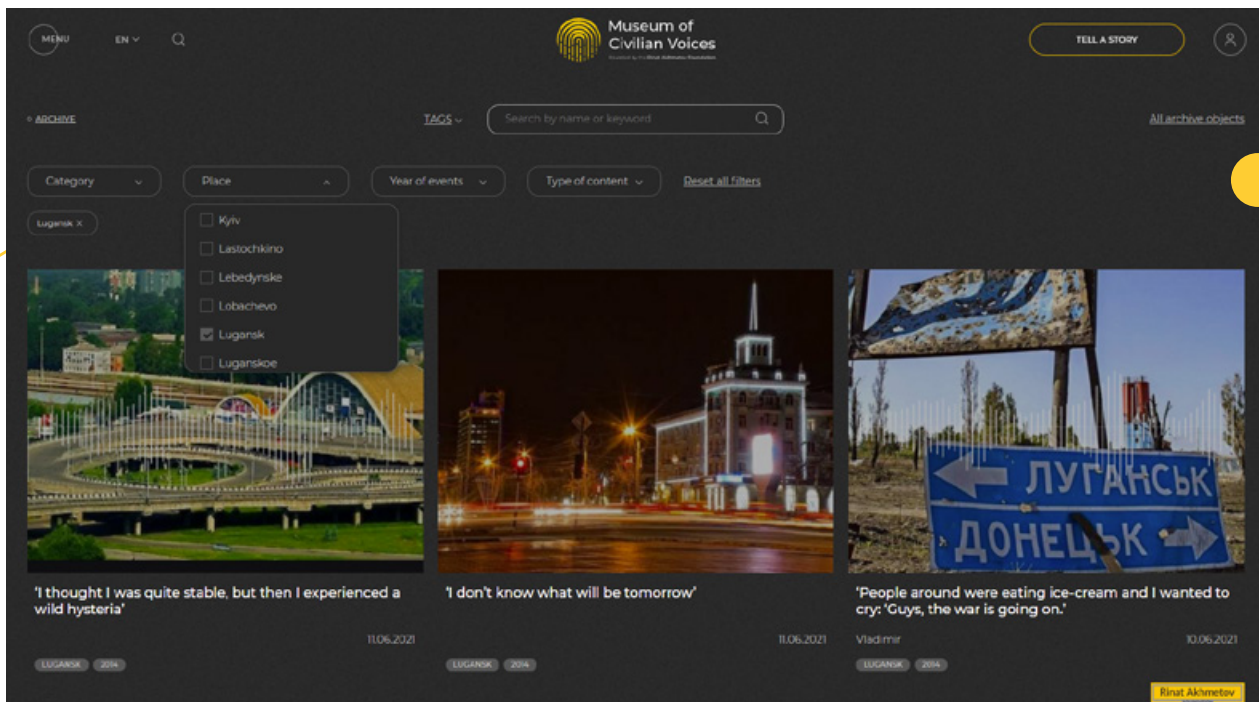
MENU EN

Museum of Civilian Voices

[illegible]

TELL A STORY

« ARCHIVE

TAGS

Search by name or keyword

All archive objects

Category

Place

Year of events

Type of content

Reset all filters

Lugansk ×

Kyiv

Lastochkino

Lebedynske

Lobachevo

Lugansk

Luganskoe

ЛУГАНСЬК

ДОНЕЦЬК

'I thought I was quite stable, but then I experienced a wild hysteria'

11.06.2021

LUGANSK 2014

'I don't know what will be tomorrow'

11.06.2021

LUGANSK 2014

'People around were eating ice-cream and I wanted to cry: 'Guys, the war is going on.'

Vladimir

10.06.2021

LUGANSK 2014

Rinat Akhmetov